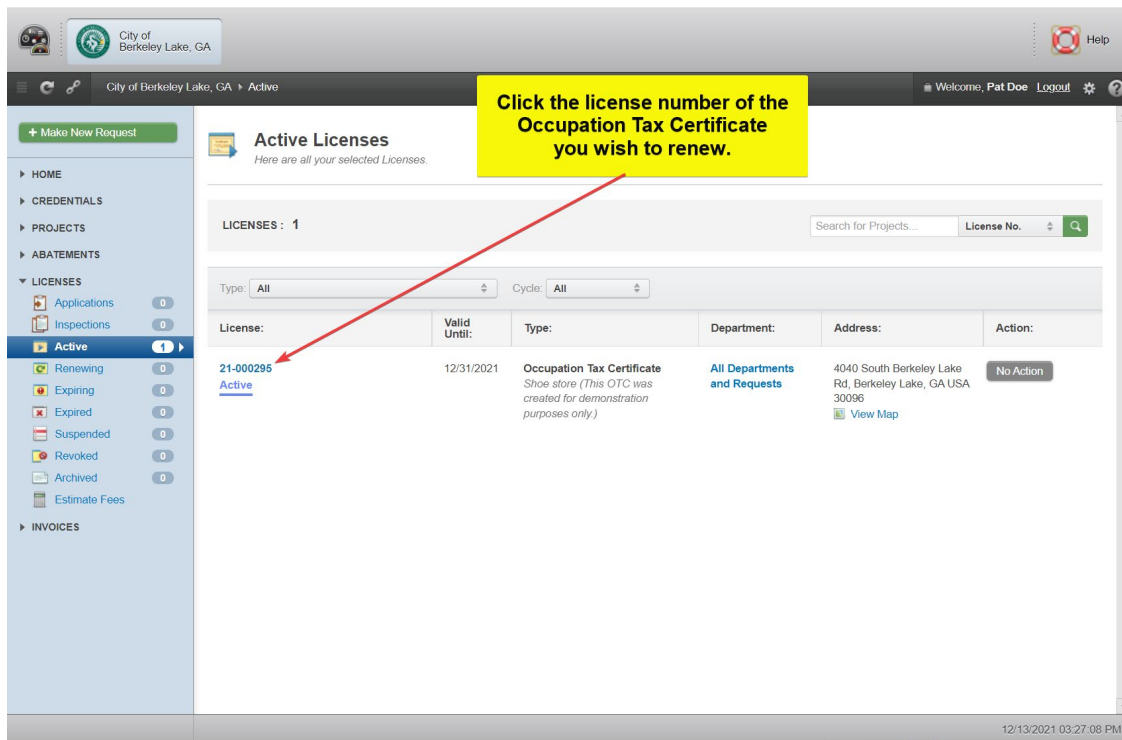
City of Berkeley Lake, GA

Help

City of Berkeley Lake, GA ▸ Active

Welcome, Pat Doe Logout

Click the license number of the Occupation Tax Certificate you wish to renew.

+ Make New Request

▸ HOME
▸ CREDENTIALS
▸ PROJECTS
▸ ABATEMENTS
▾ LICENSES
Applications 0
Inspections 0
Active 1
Renewing 0
Expiring 0
Expired 0
Suspended 0
Revoked 0
Archived 0
Estimate Fees
▸ INVOICES

Active Licenses
Here are all your selected Licenses.

LICENSES : 1

Search for Projects...
License No.

Type: All
Cycle: All

| License: | Valid Until: | Type: | Department: | Address: | Action: |
|---|---|---|---|---|---|
| 21-000295 Active | 12/31/2021 | Occupation Tax Certificate Shoe store (This OTC was created for demonstration purposes only.) | All Departments and Requests | 4040 South Berkeley Lake Rd, Berkeley Lake, GA USA 30096 View Map | No Action |

12/13/2021 03:27:08 PM